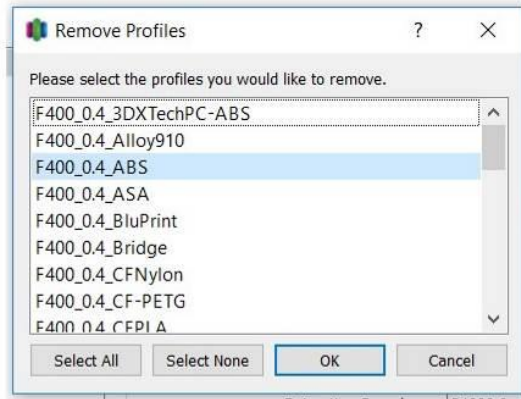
Remove Profiles

?

X

Please select the profiles you would like to remove.

F400_0.4_3DXTechPC-ABS
F400_0.4_Alloy910
F400_0.4_ABS
F400_0.4_ASA
F400_0.4_BluPrint
F400_0.4_Bridge
F400_0.4_CFNylon
F400_0.4_CF-PETG
F400_0.4_CFPLA

Select All
Select None
OK
Cancel